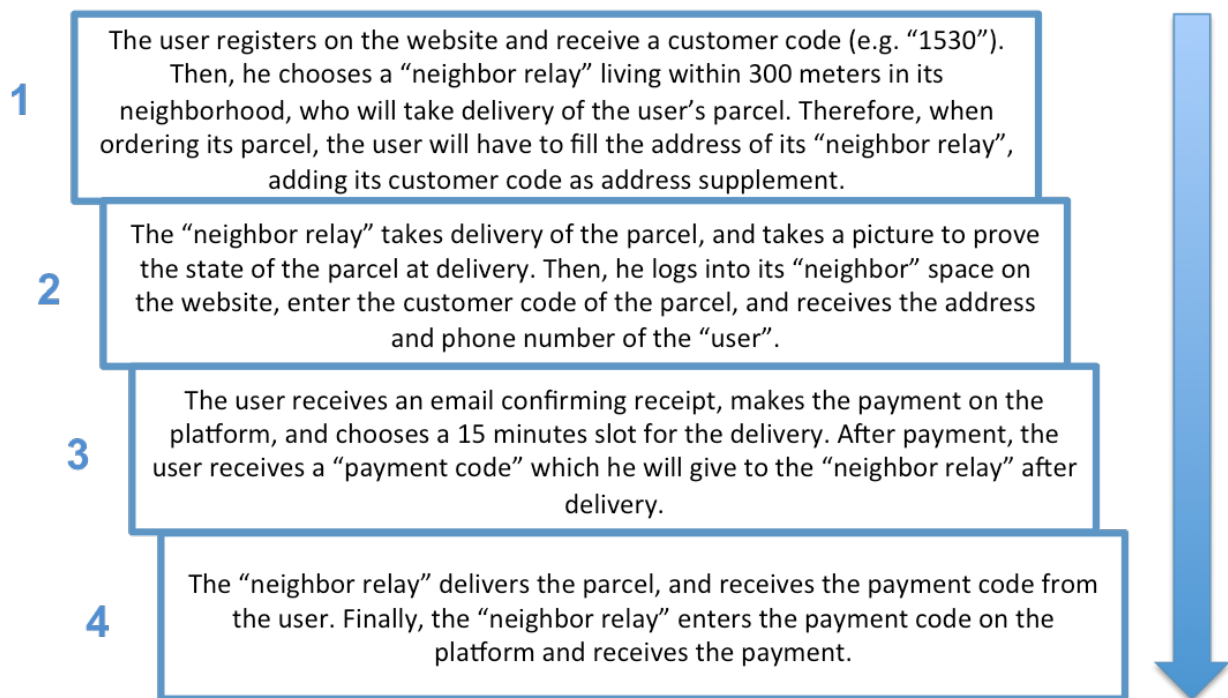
1

The user registers on the website and receive a customer code (e.g. “1530”). Then, he chooses a “neighbor relay” living within 300 meters in its neighborhood, who will take delivery of the user’s parcel. Therefore, when ordering its parcel, the user will have to fill the address of its “neighbor relay”, adding its customer code as address supplement.

2

The “neighbor relay” takes delivery of the parcel, and takes a picture to prove the state of the parcel at delivery. Then, he logs into its “neighbor” space on the website, enter the customer code of the parcel, and receives the address and phone number of the “user”.

3

The user receives an email confirming receipt, makes the payment on the platform, and chooses a 15 minutes slot for the delivery. After payment, the user receives a “payment code” which he will give to the “neighbor relay” after delivery.

4

The “neighbor relay” delivers the parcel, and receives the payment code from the user. Finally, the “neighbor relay” enters the payment code on the platform and receives the payment.